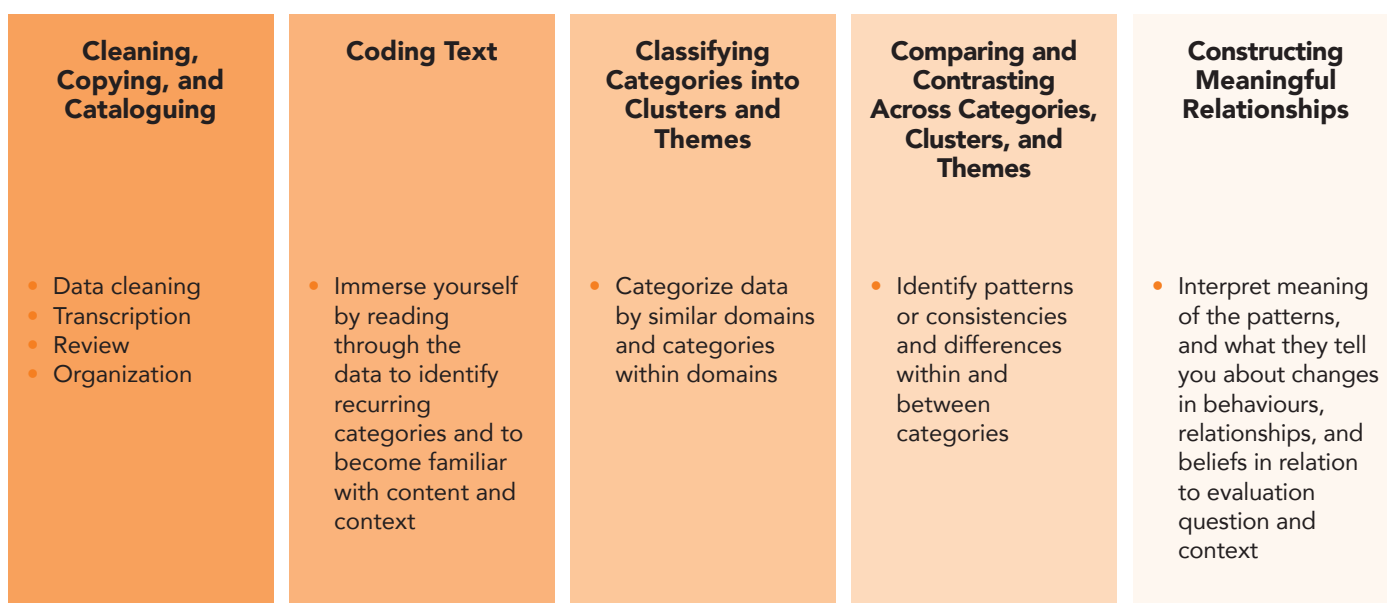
Cleaning, Copying, and Cataloguing

- Data cleaning
- Transcription
- Review
- Organization

Coding Text

- Immerse yourself by reading through the data to identify recurring categories and to become familiar with content and context

Classifying Categories into Clusters and Themes

- Categorize data by similar domains and categories within domains

Comparing and Contrasting Across Categories, Clusters, and Themes

- Identify patterns or consistencies and differences within and between categories

Constructing Meaningful Relationships

- Interpret meaning of the patterns, and what they tell you about changes in behaviours, relationships, and beliefs in relation to evaluation question and context